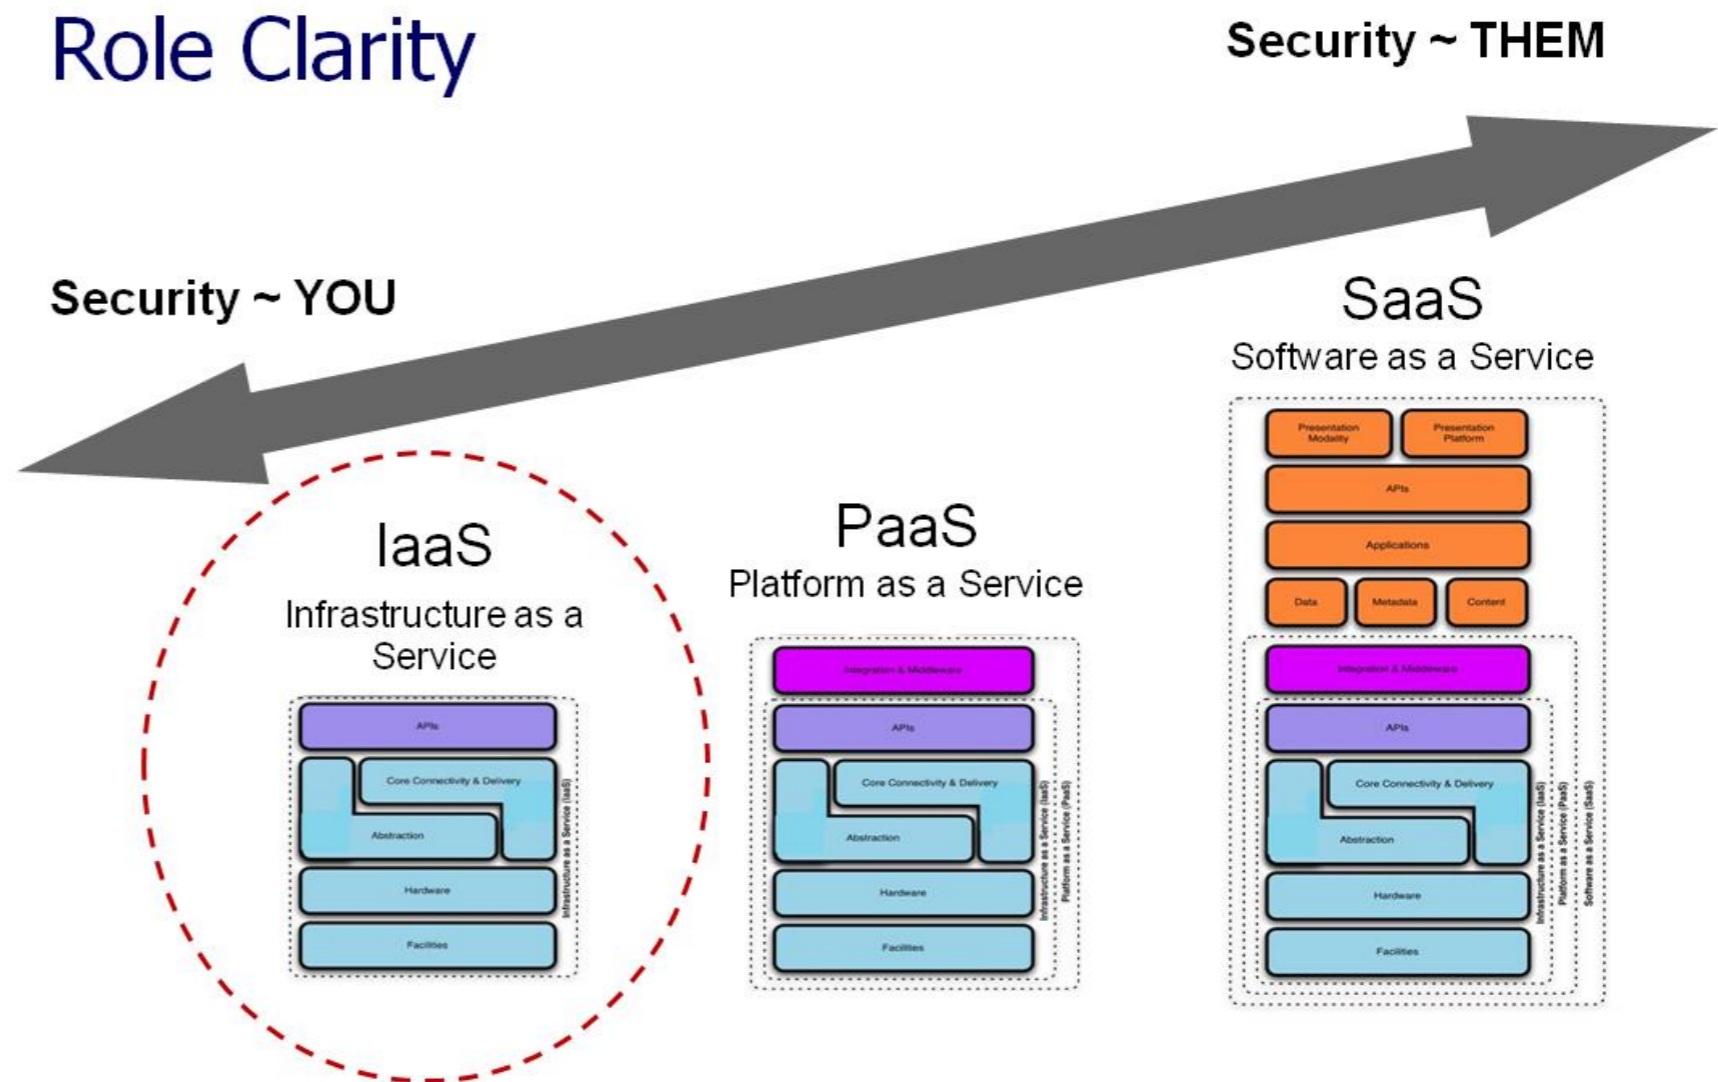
Role Clarity

Security ~ THEM

Security ~ YOU

SaaS
Software as a Service

Presentation Modality
Presentation Platform
APIs
Applications
Data
Metadata
Content
Integration & Middleware
APIs
Core Connectivity & Delivery
Abstraction
Hardware
Facilities
Infrastructure as a Service (IaaS)
Platform as a Service (PaaS)
Software as a Service (SaaS)

IaaS
Infrastructure as a Service

APIs
Core Connectivity & Delivery
Abstraction
Hardware
Facilities
Infrastructure as a Service (IaaS)

PaaS
Platform as a Service

Integration & Middleware
APIs
Core Connectivity & Delivery
Abstraction
Hardware
Facilities
Infrastructure as a Service (IaaS)
Platform as a Service (PaaS)